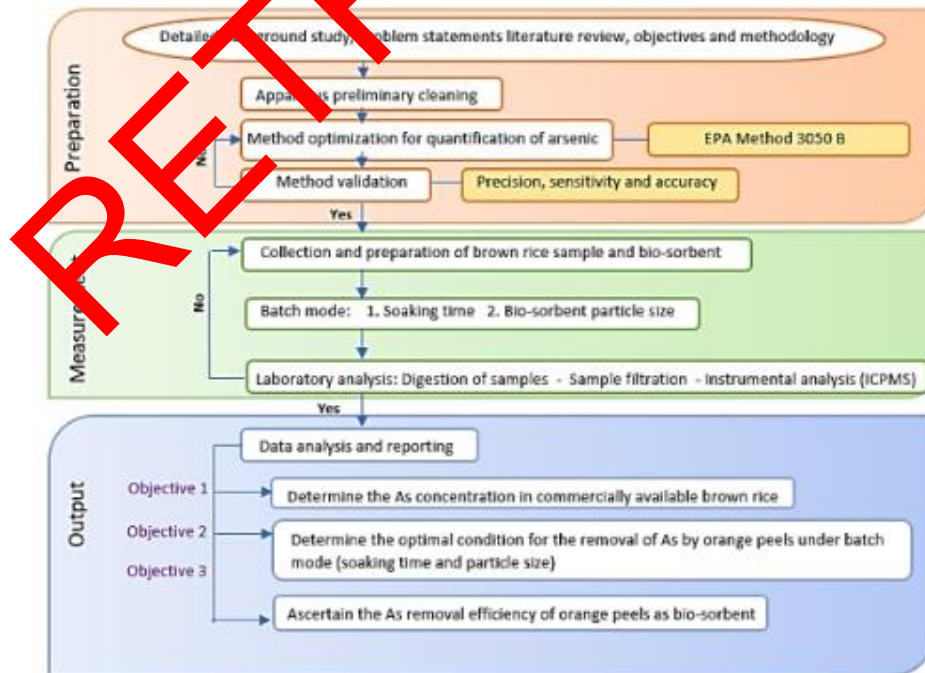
RETR

Preparation

Detailed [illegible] background study, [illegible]oblem statements literature review, objectives and methodology

Appa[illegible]s preliminary cleaning

Method optimization for quantification of arsenic

EPA Method 3050 B

No

Method validation

Precision, sensitivity and accuracy

Yes

Measure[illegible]

Collection and preparation of brown rice sample and bio-sorbent

No

Batch mode: 1. Soaking time 2. Bio-sorbent particle size

Laboratory analysis: Digestion of samples - Sample filtration - Instrumental analysis (ICPMS)

Yes

Output

Data analysis and reporting

Objective 1

Determine the As concentration in commercially available brown rice

Objective 2

Determine the optimal condition for the removal of As by orange peels under batch mode (soaking time and particle size)

Objective 3

Ascertain the As removal efficiency of orange peels as bio-sorbent